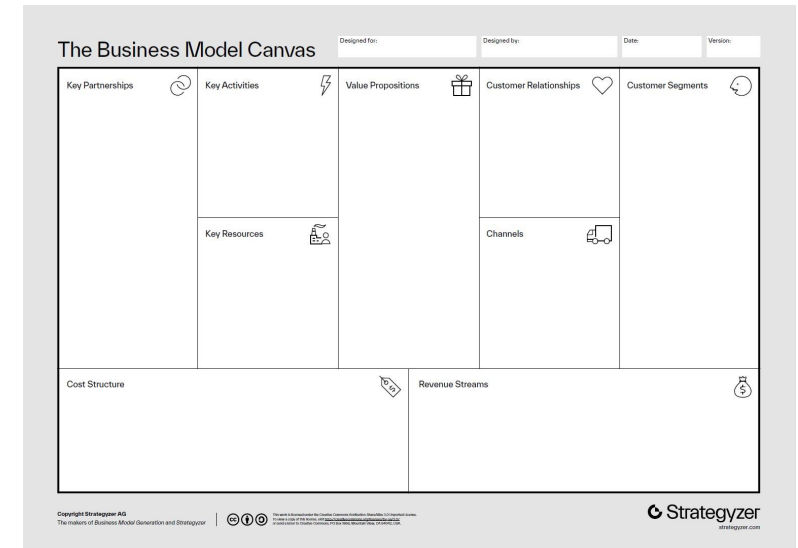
The Business Model Canvas

Designed for:

Designed by:

Date:

Version:

Key Partnerships

Key Activities

Key Resources

Value Propositions

Customer Relationships

Channels

Customer Segments

Cost Structure

Revenue Streams

Copyright Strategyzer AG
The makers of Business Model Generation and Strategyzer

This work is licensed under the Creative Commons Attribution-Share Alike 3.0 Unported License. To view a copy of this license, visit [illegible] or send a letter to Creative Commons, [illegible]

Strategyzer
strategyzer.com